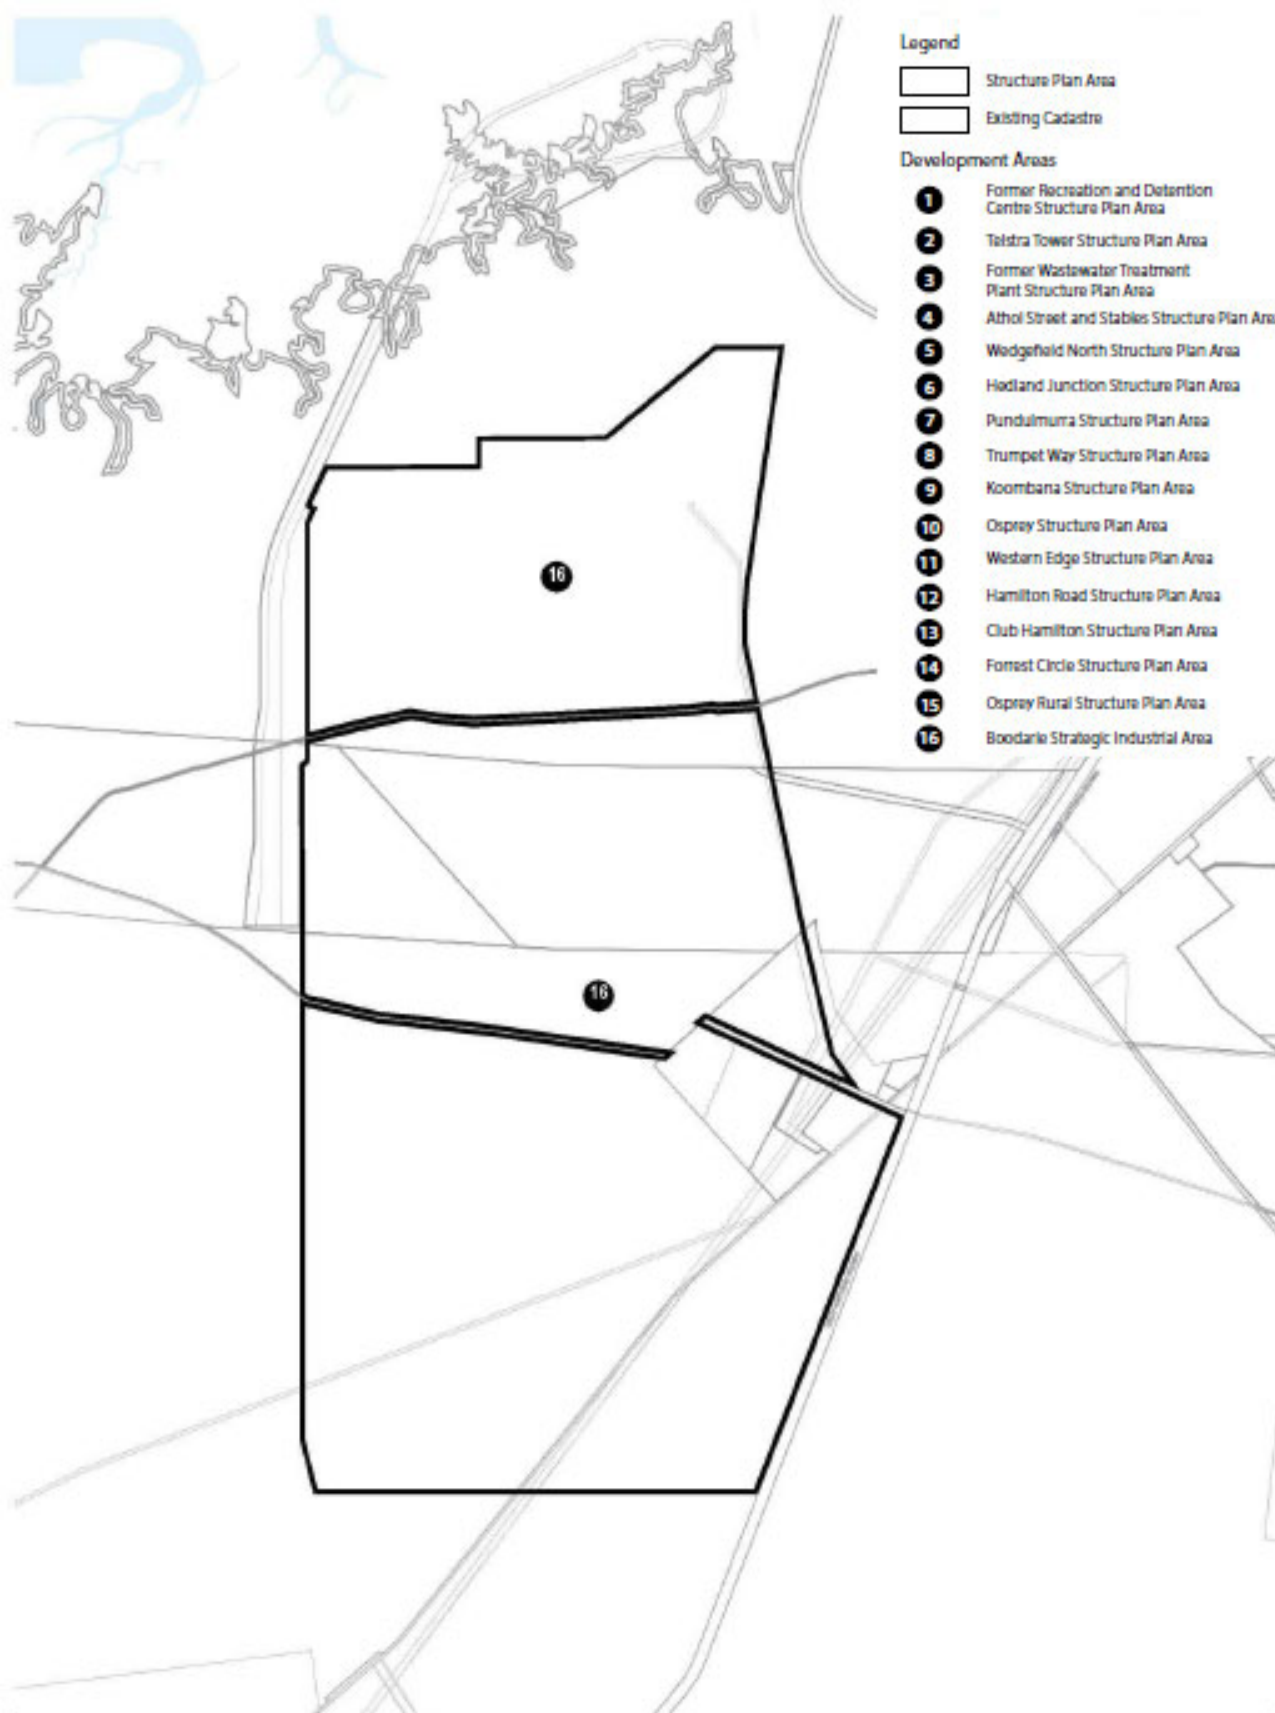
Legend

Structure Plan Area

Existing Cadastre

Development Areas

1 Former Recreation and Detention Centre Structure Plan Area

2 Telstra Tower Structure Plan Area

3 Former Wastewater Treatment Plant Structure Plan Area

4 Athol Street and Stables Structure Plan Are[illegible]

5 Wedgefield North Structure Plan Area

6 Hedland Junction Structure Plan Area

7 Pundulmurra Structure Plan Area

8 Trumpet Way Structure Plan Area

9 Koombana Structure Plan Area

10 Osprey Structure Plan Area

11 Western Edge Structure Plan Area

12 Hamilton Road Structure Plan Area

13 Club Hamilton Structure Plan Area

14 Forrest Circle Structure Plan Area

15 Osprey Rural Structure Plan Area

16 Boodarie Strategic Industrial Area

16

16